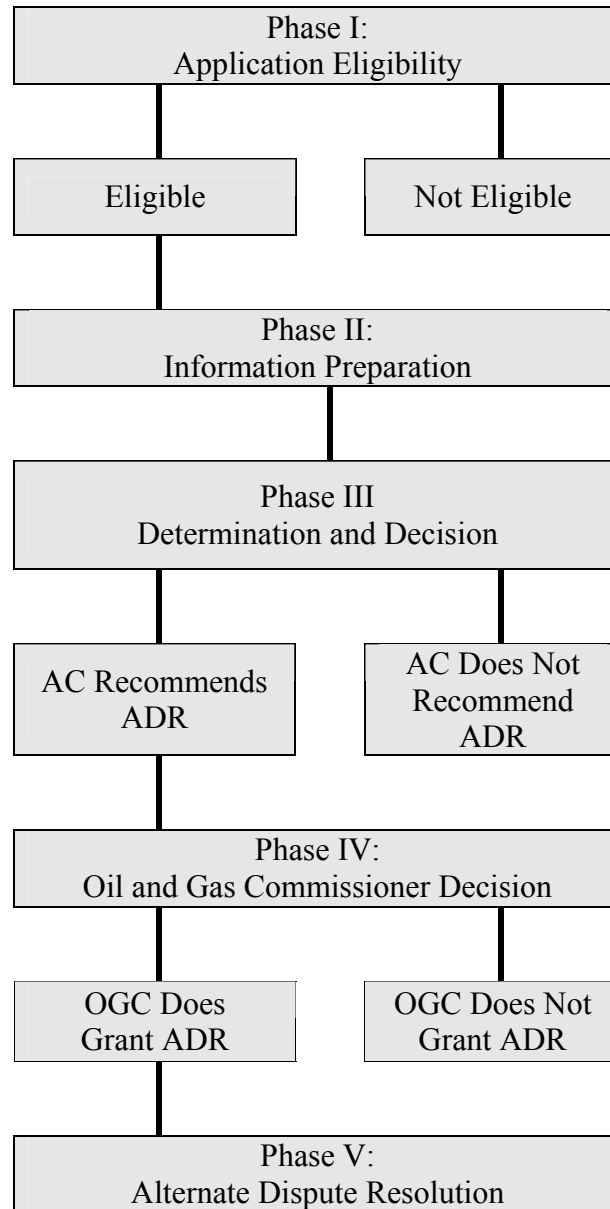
Phase I:
Application Eligibility

Eligible

Not Eligible

Phase II:
Information Preparation

Phase III
Determination and Decision

AC Recommends ADR

AC Does Not Recommend ADR

Phase IV:
Oil and Gas Commissioner Decision

OGC Does Grant ADR

OGC Does Not Grant ADR

Phase V:
Alternate Dispute Resolution